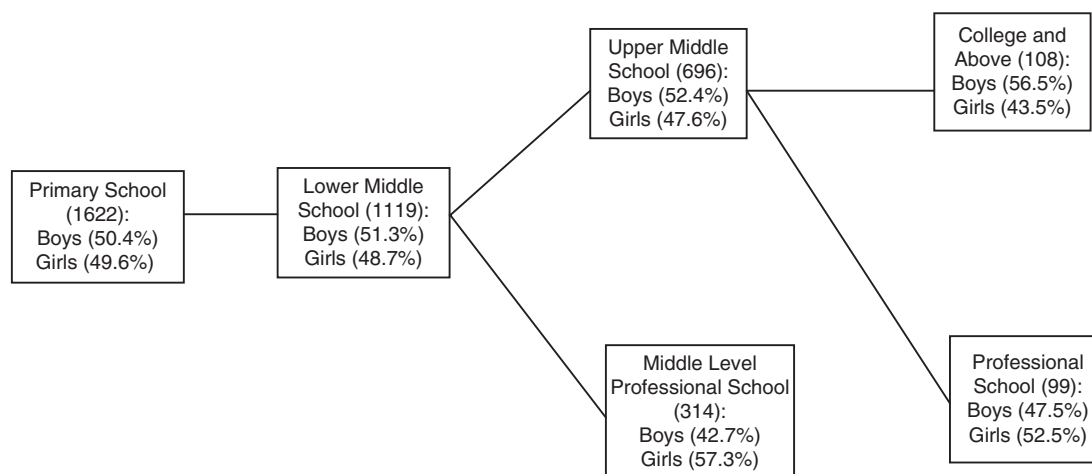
Primary School (1622): Boys (50.4%) Girls (49.6%)

Lower Middle School (1119): Boys (51.3%) Girls (48.7%)

Upper Middle School (696): Boys (52.4%) Girls (47.6%)

College and Above (108): Boys (56.5%) Girls (43.5%)

Professional School (99): Boys (47.5%) Girls (52.5%)

Middle Level Professional School (314): Boys (42.7%) Girls (57.3%)